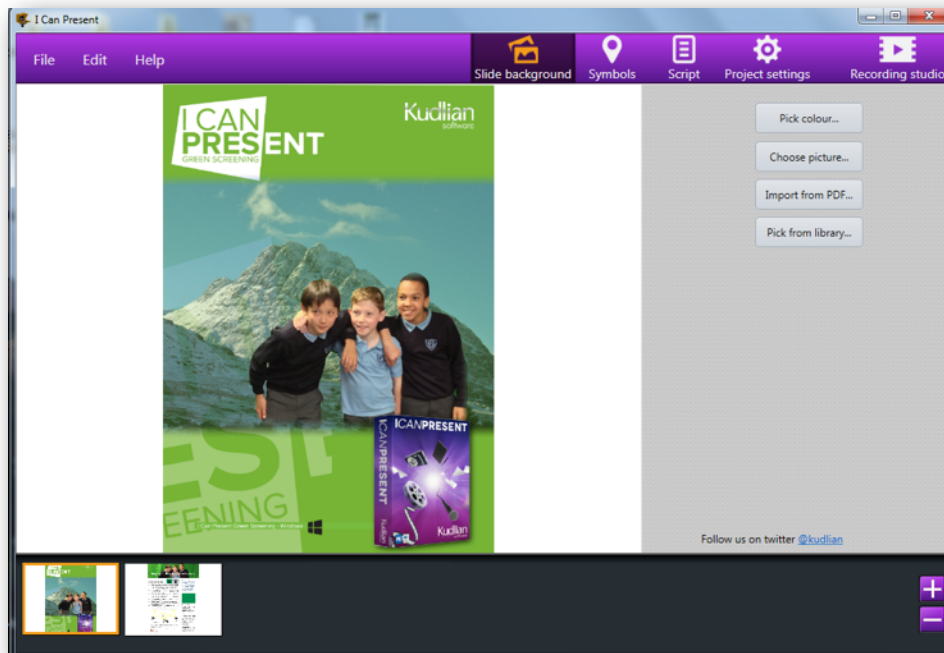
I Can Present

File Edit Help

Slide background Symbols Script Project settings Recording studio

I CAN PRESENT
GREEN SCREENING

Kudlian
software

ESE
EENING

I Can Present Green Screening · Windows

I CAN PRESENT
I CAN PRESENT
Kudlian

Pick colour...

Choose picture...

Import from PDF...

Pick from library...

Follow us on twitter @kudlian